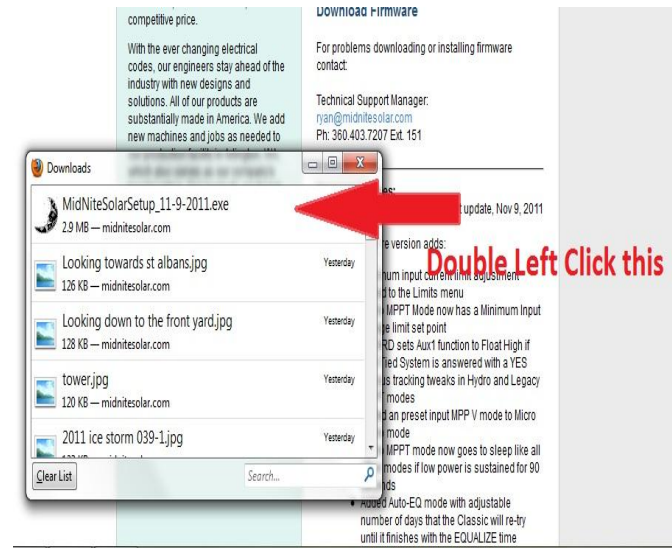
competitive price.

With the ever changing electrical codes, our engineers stay ahead of the industry with new designs and solutions. All of our products are substantially made in America. We add new machines and jobs as needed to

Download Firmware

For problems downloading or installing firmware contact:

Technical Support Manager:
ryan@midnitesolar.com
Ph: 360.403.7207 Ext. 151

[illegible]es:
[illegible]t update, Nov 9, 2011

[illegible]e version adds:

Double Left Click this

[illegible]mum input current limit adjustment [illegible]d to the Limits menu
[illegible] MPPT Mode now has a Minimum Input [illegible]e limit set point
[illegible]RD sets Aux1 function to Float High if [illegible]ied System is answered with a YES
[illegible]s tracking tweaks in Hydro and Legacy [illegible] modes
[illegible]d an preset input MPP V mode to Micro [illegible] mode
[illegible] MPPT mode now goes to sleep like all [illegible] modes if low power is sustained for 90 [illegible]nds
• Added Auto-EQ mode with adjustable number of days that the Classic will re-try until it finishes with the EQUALIZE time

Downloads

MidNiteSolarSetup_11-9-2011.exe
2.9 MB — midnitesolar.com

Looking towards st albans.jpg
126 KB — midnitesolar.com
Yesterday

Looking down to the front yard.jpg
128 KB — midnitesolar.com
Yesterday

tower.jpg
120 KB — midnitesolar.com
Yesterday

2011 ice storm 039-1.jpg
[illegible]
Yesterday

Clear List
Search...